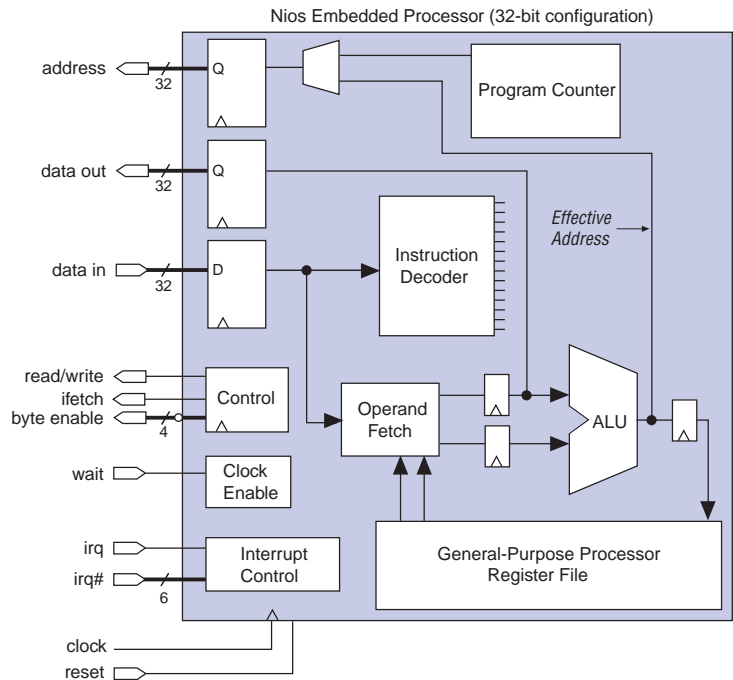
Nios Embedded Processor (32-bit configuration)

address
32
Q
Program Counter

data out
32
Q

Effective Address

data in
32
D
Instruction Decoder

read/write
ifetch
byte enable
4
Control

Operand Fetch

ALU

wait
Clock Enable

irq
irq#
6
Interrupt Control

General-Purpose Processor Register File

clock
reset